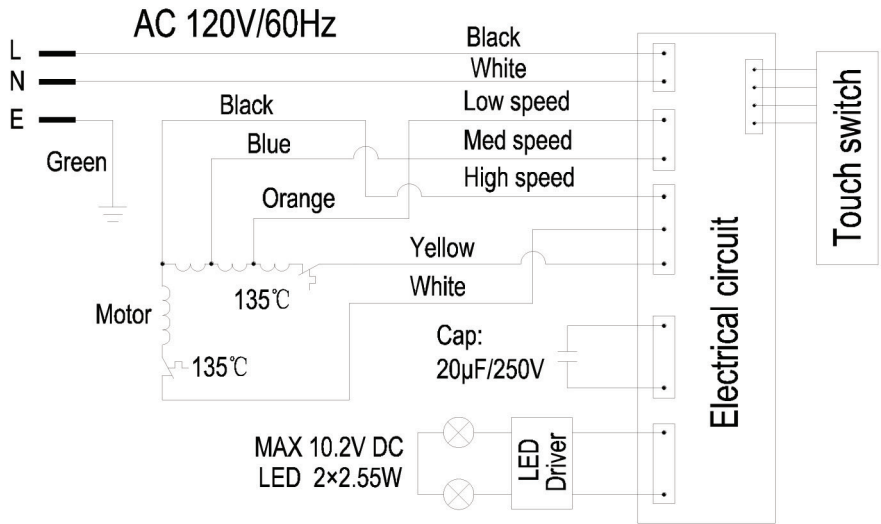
AC 120V/60Hz

L
N
E

Green

Black
White
Low speed
Med speed
High speed

Black
Blue
Orange

Yellow
White

Motor
135℃
135℃

Cap:
20μF/250V

MAX 10.2V DC
LED 2×2.55W

LED Driver

Electrical circuit

Touch switch